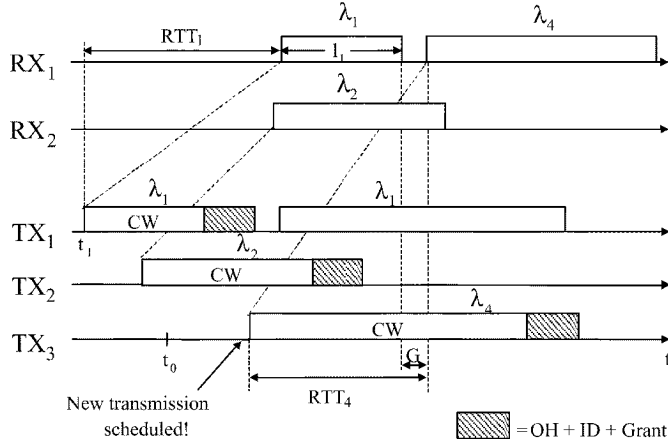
$RTT_1$

$\lambda_1$

$l_1$

$\lambda_4$

$RX_1$

$\lambda_2$

$RX_2$

$\lambda_1$

CW

$\lambda_1$

$TX_1$

$t_1$

$\lambda_2$

CW

$TX_2$

$\lambda_4$

$TX_3$

CW

$t_0$

G

t

New transmission scheduled!

$RTT_4$

= OH + ID + Grant